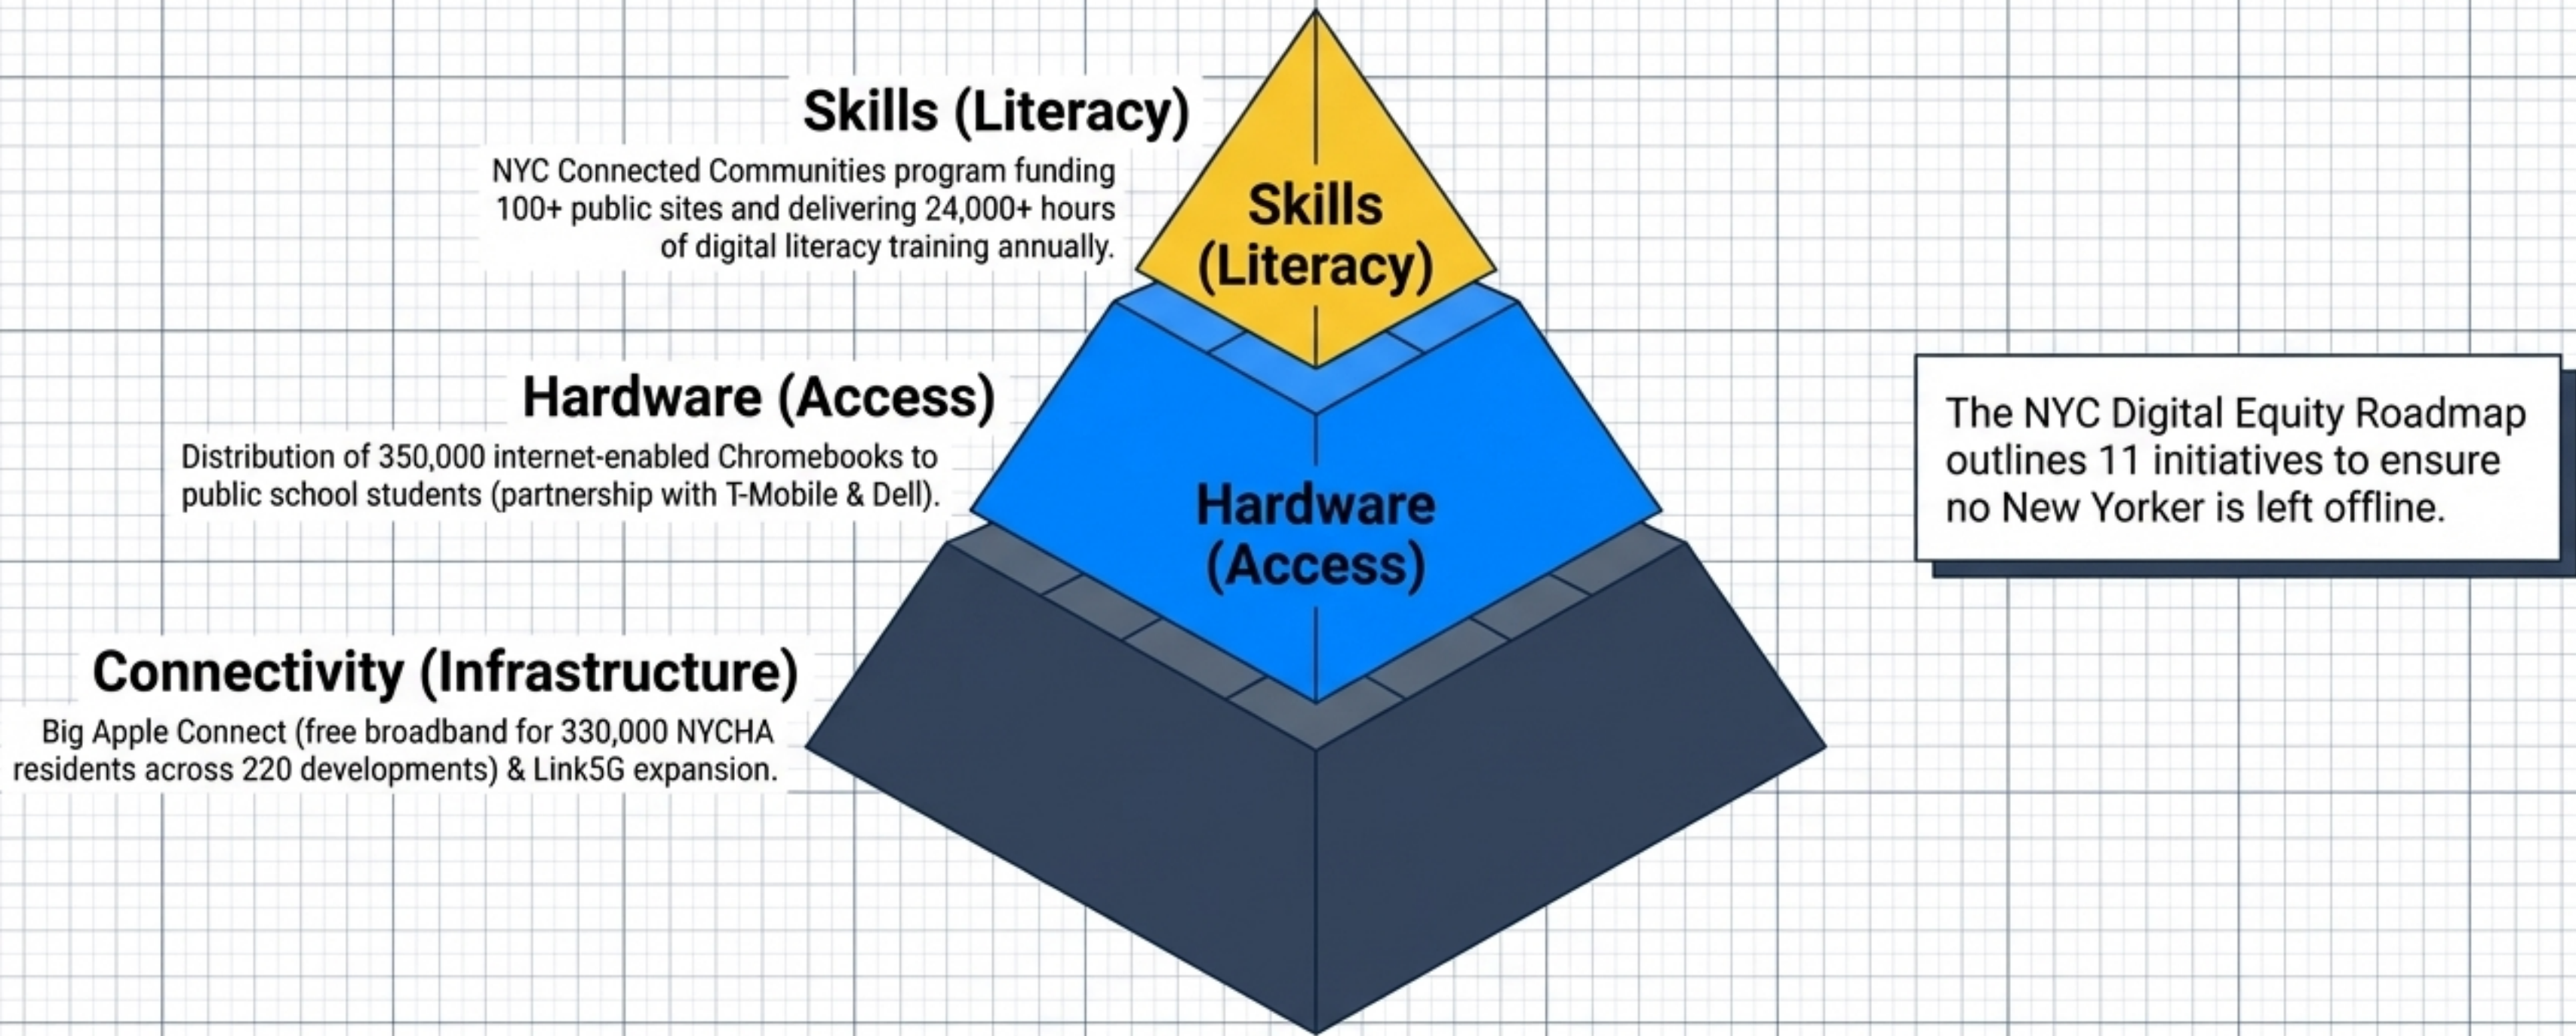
Skills (Literacy)

NYC Connected Communities program funding 100+ public sites and delivering 24,000+ hours of digital literacy training annually.

Skills (Literacy)

Hardware (Access)

Distribution of 350,000 internet-enabled Chromebooks to public school students (partnership with T-Mobile & Dell).

Hardware (Access)

The NYC Digital Equity Roadmap outlines 11 initiatives to ensure no New Yorker is left offline.

Connectivity (Infrastructure)

Big Apple Connect (free broadband for 330,000 NYCHA residents across 220 developments) & Link5G expansion.